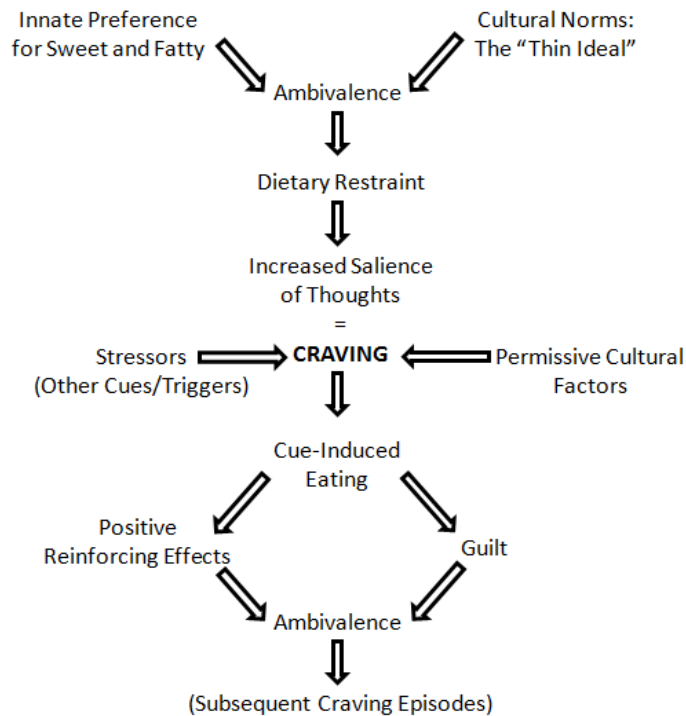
Innate Preference for Sweet and Fatty

Cultural Norms: The “Thin Ideal”

Ambivalence

Dietary Restraint

Increased Salience of Thoughts

=

Stressors (Other Cues/Triggers)

**CRAVING**

Permissive Cultural Factors

Cue-Induced Eating

Positive Reinforcing Effects

Guilt

Ambivalence

(Subsequent Craving Episodes)